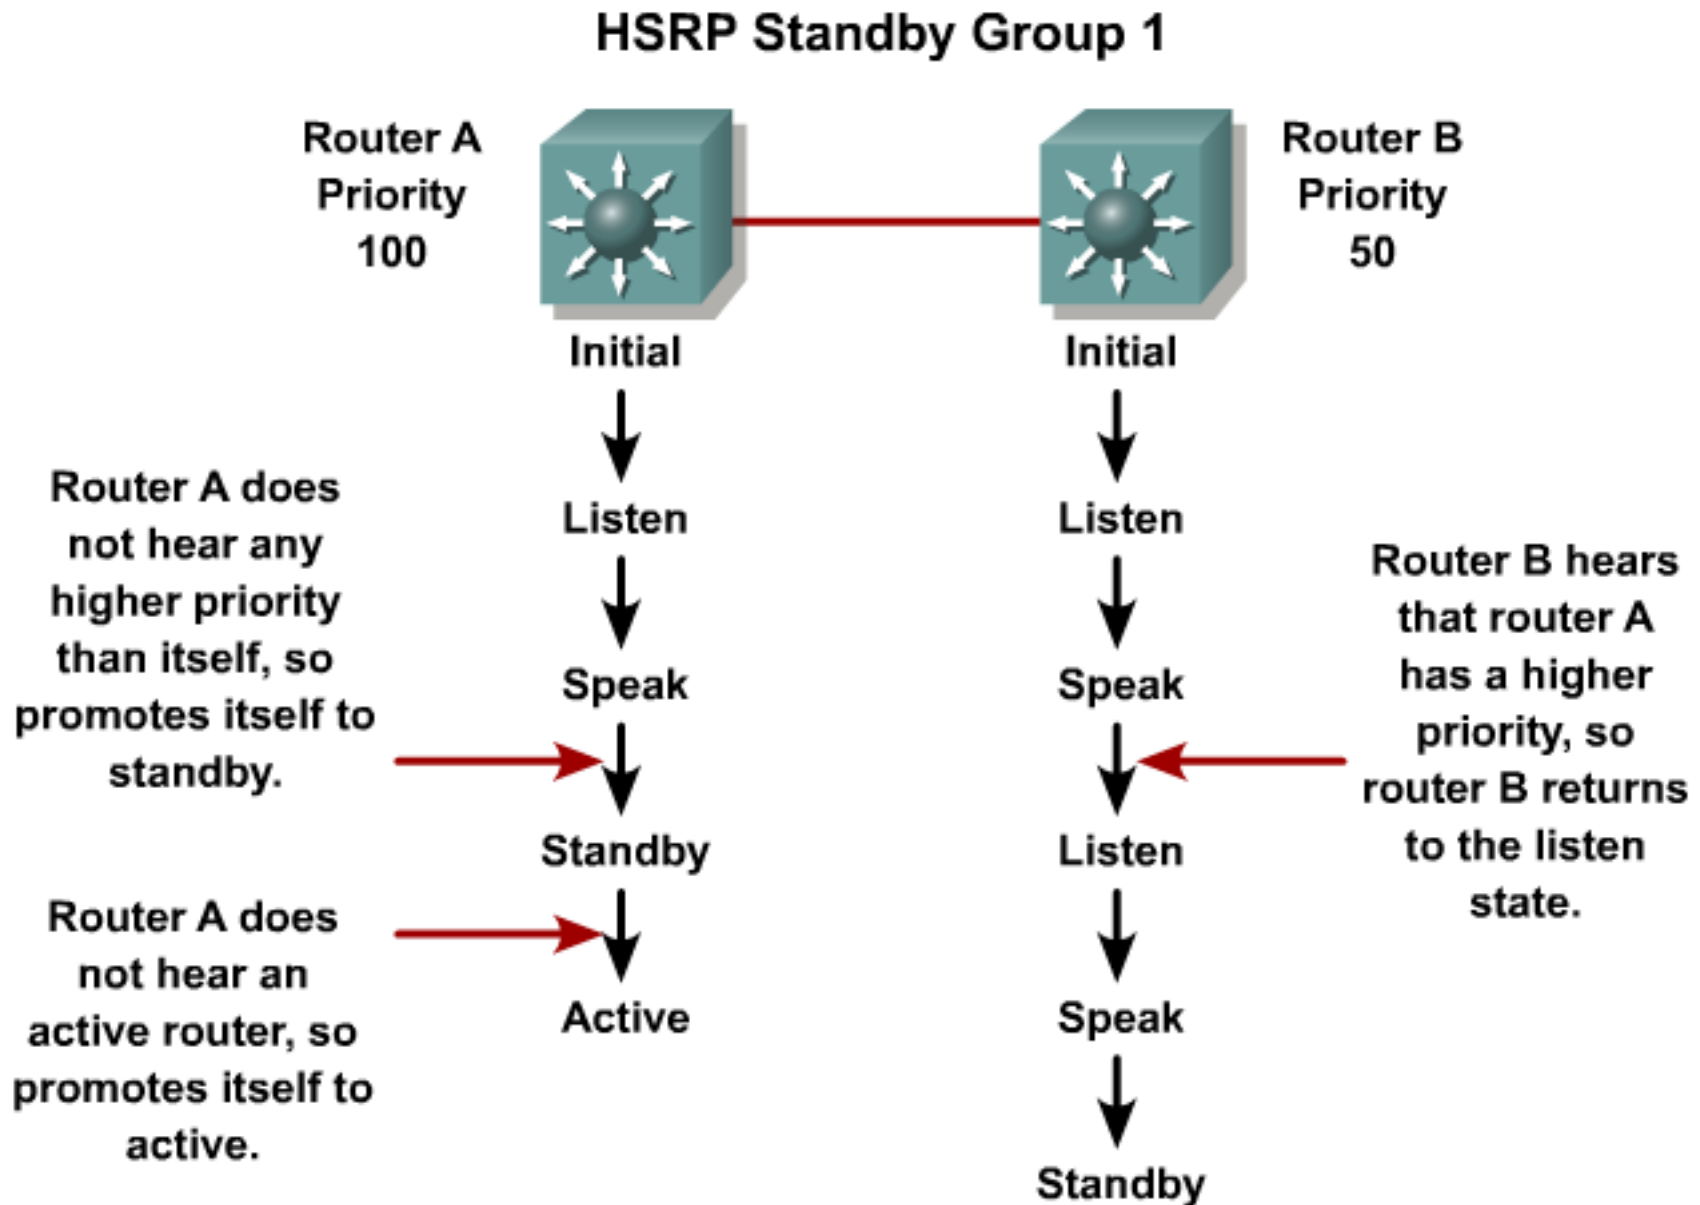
HSRP Standby Group 1

Router A Priority 100

Router B Priority 50

Initial

Listen

Speak

Standby

Active

Initial

Listen

Speak

Listen

Speak

Standby

Router A does not hear any higher priority than itself, so promotes itself to standby.

Router A does not hear an active router, so promotes itself to active.

Router B hears that router A has a higher priority, so router B returns to the listen state.